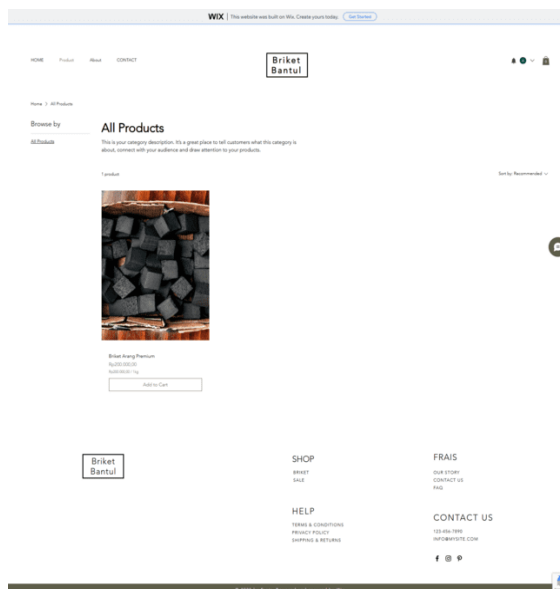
WIX | This website was built on Wix. Create yours today. Get Started

HOME Product About CONTACT

Briket Bantul

Home > All Products

Browse by

All Products

All Products

This is your category description. It's a great place to tell customers what this category is about, connect with your audience and draw attention to your products.

1 product

Sort by: Recommended

Briket Arang Premium

Rp200.000,00

Rp200.00 / 1kg

Add to Cart

Briket Bantul

SHOP

BRIKET

SALE

FRAIS

OUR STORY

CONTACT US

FAQ

HELP

TERMS & CONDITIONS

PRIVACY POLICY

SHIPPING & RETURNS

CONTACT US

123-456-7890

INFO@MYSITE.COM

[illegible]